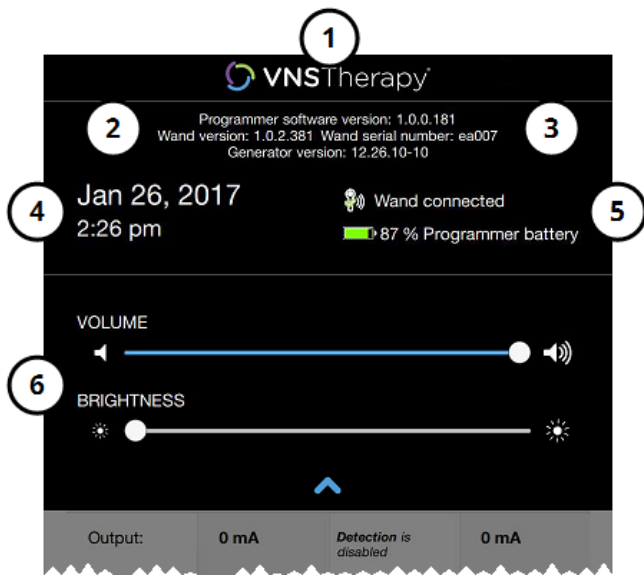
1

VNSTherapy

2

Programmer software version: 1.0.0.181
Wand version: 1.0.2.381 Wand serial number: ea007
Generator version: 12.26.10-10

3

4

Jan 26, 2017
2:26 pm

Wand connected

87 % Programmer battery

5

VOLUME

6

BRIGHTNESS

| Output: | 0 mA | Detection is disabled | 0 mA |
|---|---|---|---|